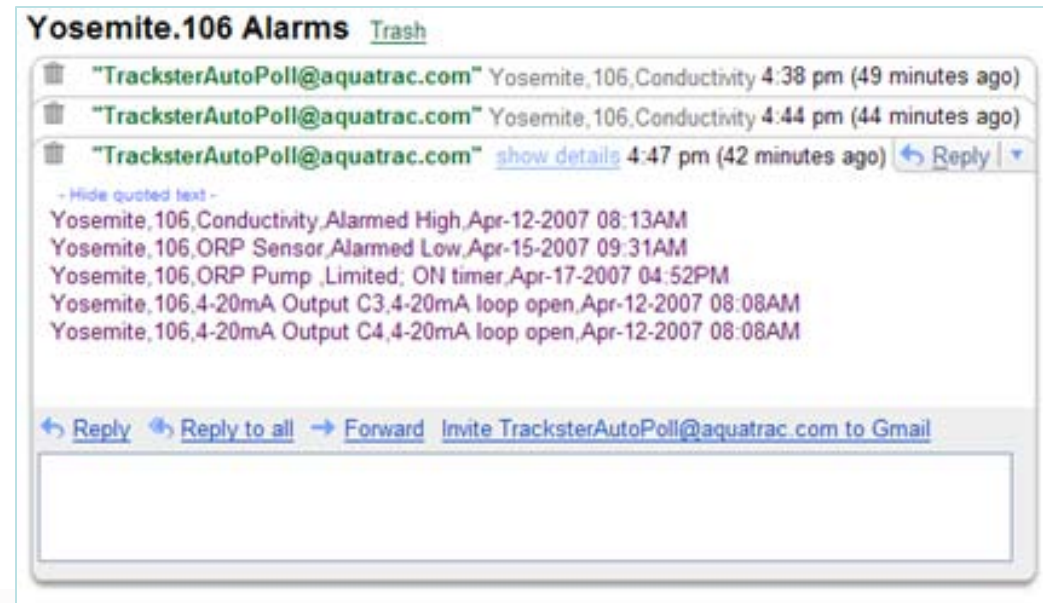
Yosemite.106 Alarms Trash

"TrackSterAutoPoll@aquatrac.com" Yosemite,106,Conductivity 4:38 pm (49 minutes ago)

"TrackSterAutoPoll@aquatrac.com" Yosemite,106,Conductivity 4:44 pm (44 minutes ago)

"TrackSterAutoPoll@aquatrac.com" show details 4:47 pm (42 minutes ago) Reply

- Hide quoted text -

Yosemite,106,Conductivity,Alarmed High,Apr-12-2007 08:13AM
Yosemite,106,ORP Sensor,Alarmed Low,Apr-15-2007 09:31AM
Yosemite,106,ORP Pump ,Limited; ON timer,Apr-17-2007 04:52PM
Yosemite,106,4-20mA Output C3,4-20mA loop open,Apr-12-2007 08:08AM
Yosemite,106,4-20mA Output C4,4-20mA loop open,Apr-12-2007 08:08AM

Reply Reply to all Forward Invite TrackSterAutoPoll@aquatrac.com to Gmail